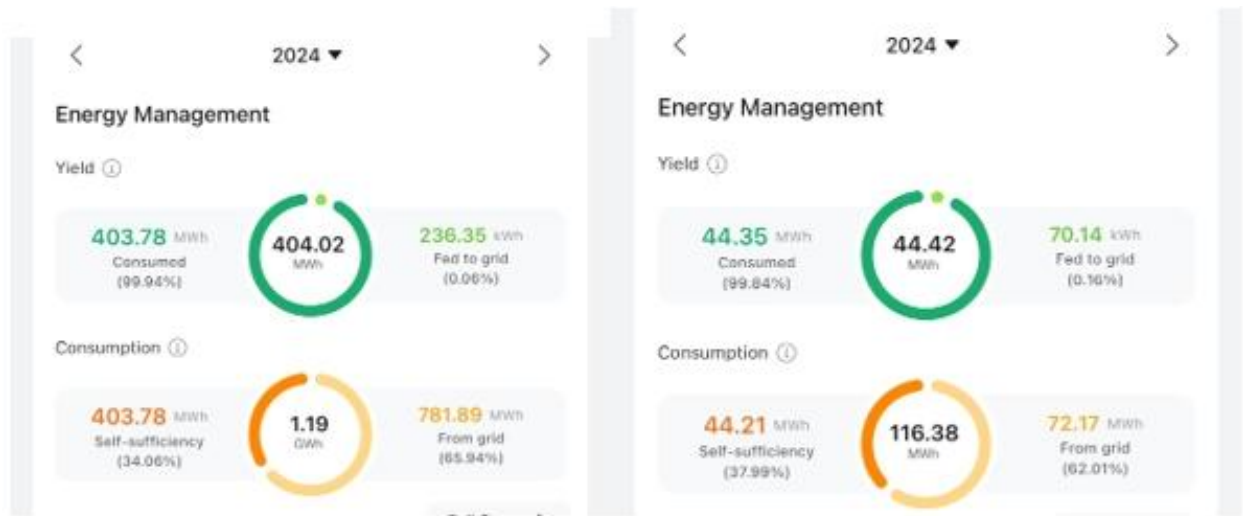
<

2024 ▾

>

Energy Management

Yield ⓘ

403.78 MWh
Consumed
(99.94%)

404.02
MWh

236.35 kWh
Fed to grid
(0.06%)

Consumption ⓘ

403.78 MWh
Self-sufficiency
(34.06%)

1.19
GWh

781.89 MWh
From grid
(65.94%)

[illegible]

<

2024 ▾

>

Energy Management

Yield ⓘ

44.35 MWh
Consumed
(99.84%)

44.42
MWh

70.14 kWh
Fed to grid
(0.16%)

Consumption ⓘ

44.21 MWh
Self-sufficiency
(37.99%)

116.38
MWh

72.17 MWh
From grid
(62.01%)